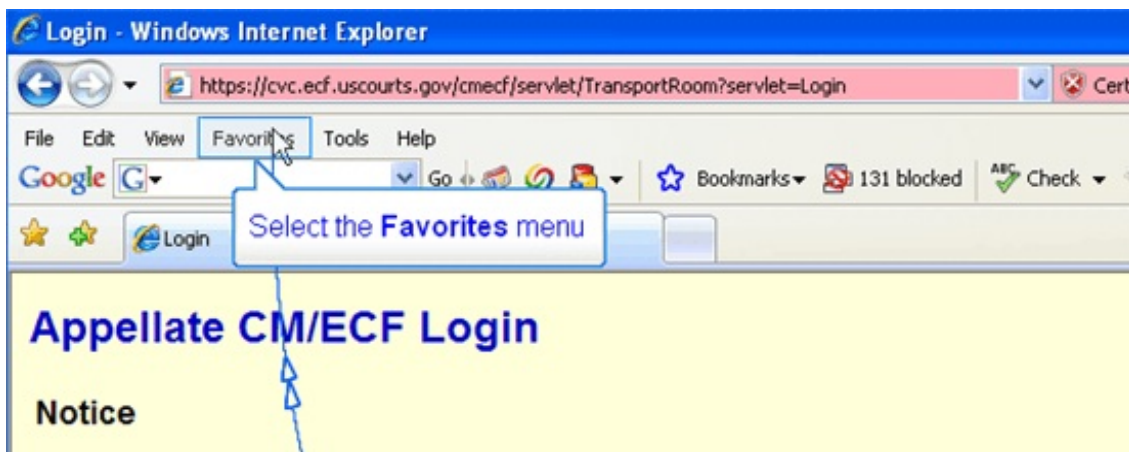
Login - Windows Internet Explorer

https://cvc.ecf.uscourts.gov/cmecf/servlet/TransportRoom?servlet=Login

Cert

File Edit View Favorites Tools Help

Google G

Go

Bookmarks 131 blocked Check

Login

Select the Favorites menu

Appellate CM/ECF Login

Notice